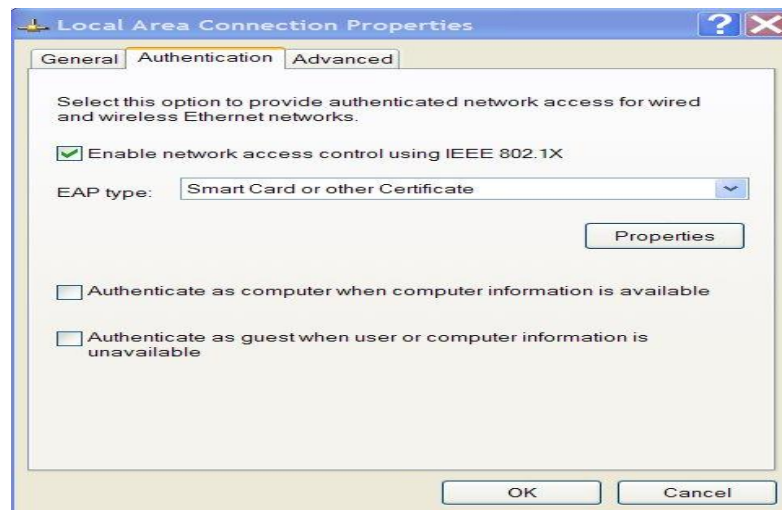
Local Area Connection Properties

General | Authentication | Advanced

Select this option to provide authenticated network access for wired and wireless Ethernet networks.

Enable network access control using IEEE 802.1X

EAP type: Smart Card or other Certificate

Properties

Authenticate as computer when computer information is available

Authenticate as guest when user or computer information is unavailable

OK Cancel